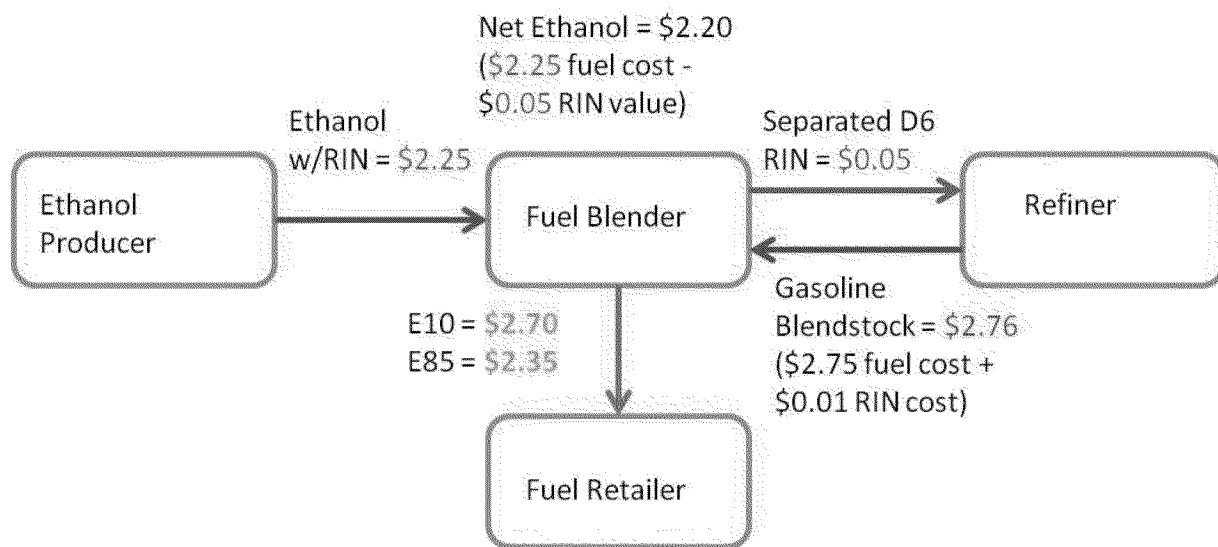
Net Ethanol = \$2.20 (\$2.25 fuel cost - \$0.05 RIN value)

Ethanol w/RIN = \$2.25

Separated D6 RIN = \$0.05

Ethanol Producer

Fuel Blender

Refiner

Gasoline Blendstock = \$2.76 (\$2.75 fuel cost + \$0.01 RIN cost)

E10 = \$2.70
E85 = \$2.35

Fuel Retailer